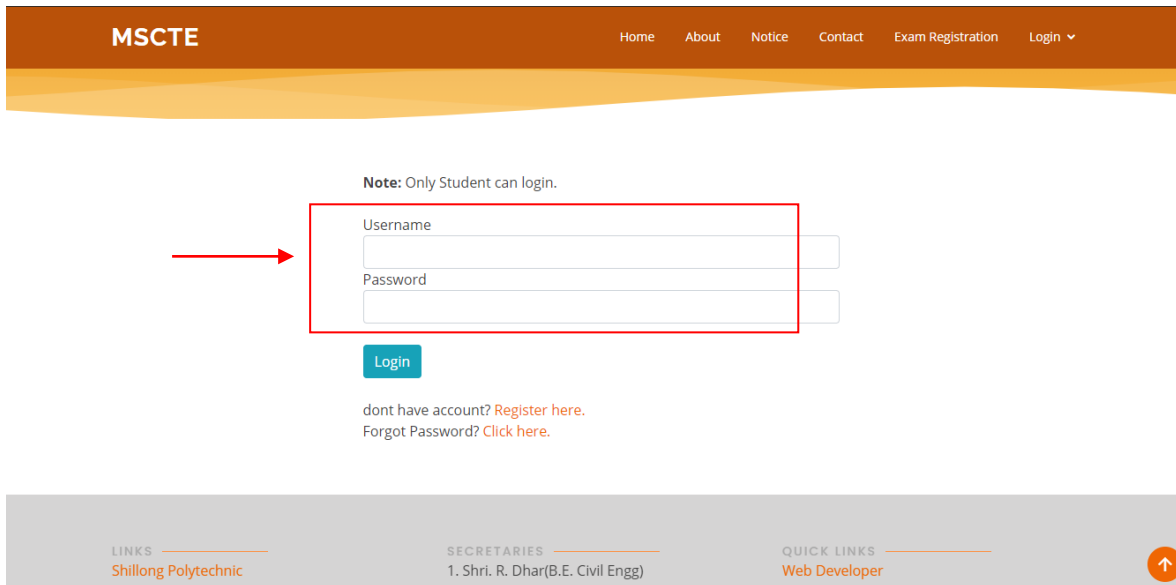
MSCTE

Home About Notice Contact Exam Registration Login

**Note:** Only Student can login.

Username

Password

Login

dont have account? Register here.
Forgot Password? Click here.

LINKS
Shillong Polytechnic

SECRETARIES
1. Shri. R. Dhar(B.E. Civil Engg)

QUICK LINKS
Web Developer